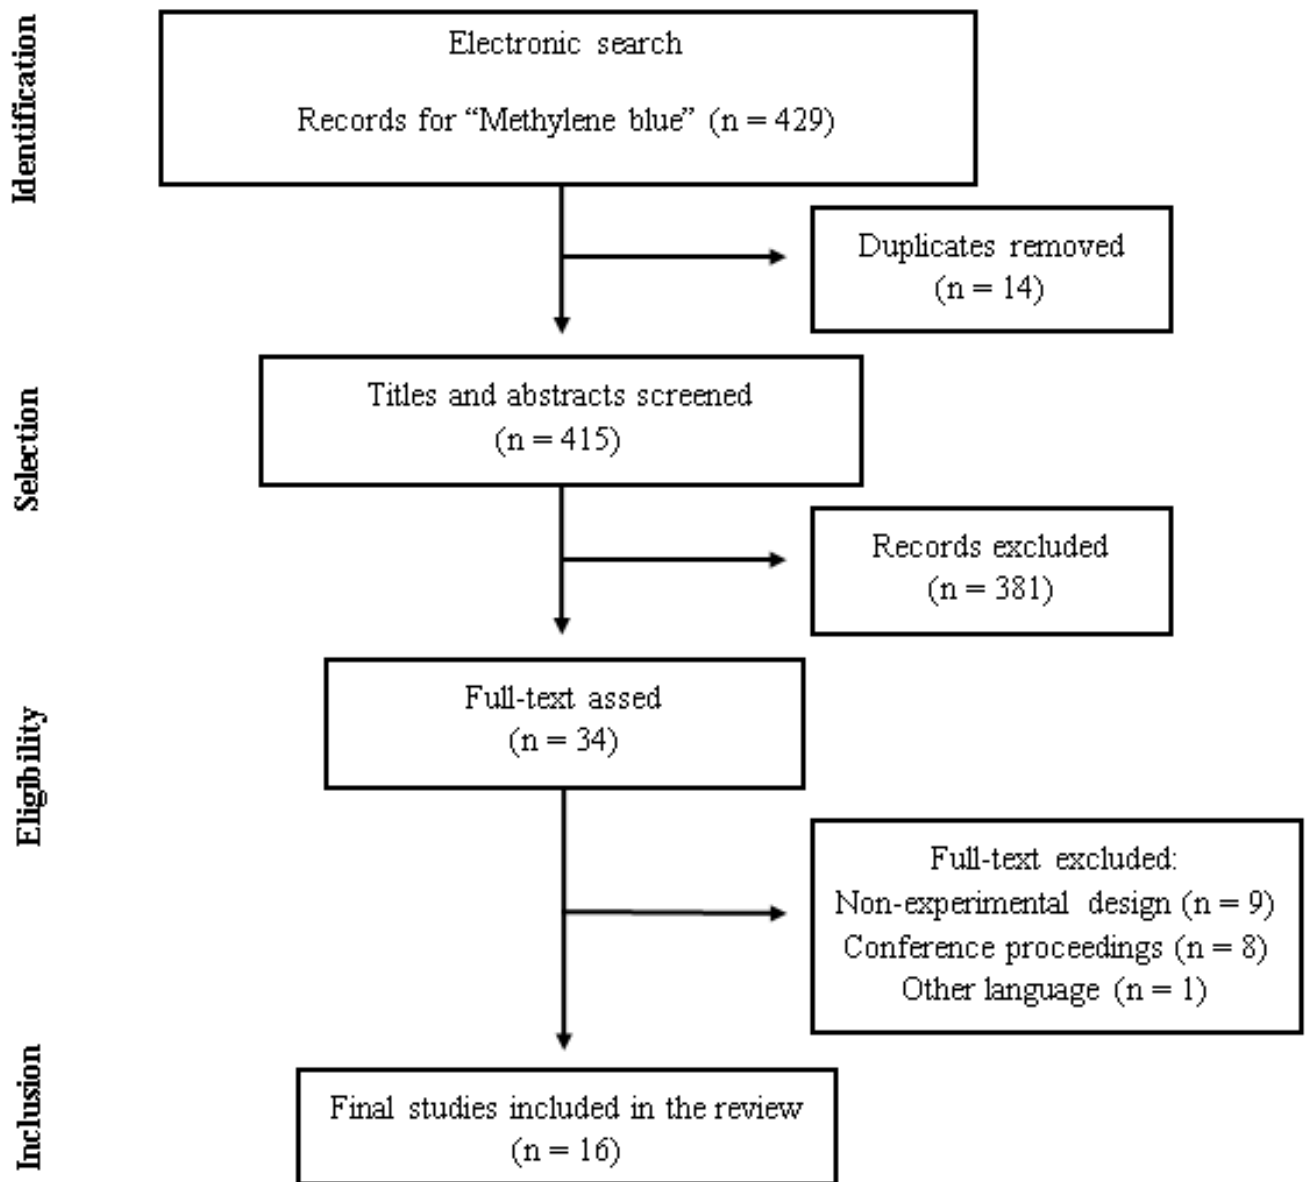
Identification

Electronic search

Records for “Methylene blue” (n = 429)

Duplicates removed (n = 14)

Selection

Titles and abstracts screened (n = 415)

Records excluded (n = 381)

Eligibility

Full-text assed (n = 34)

Full-text excluded:
Non-experimental design (n = 9)
Conference proceedings (n = 8)
Other language (n = 1)

Inclusion

Final studies included in the review (n = 16)